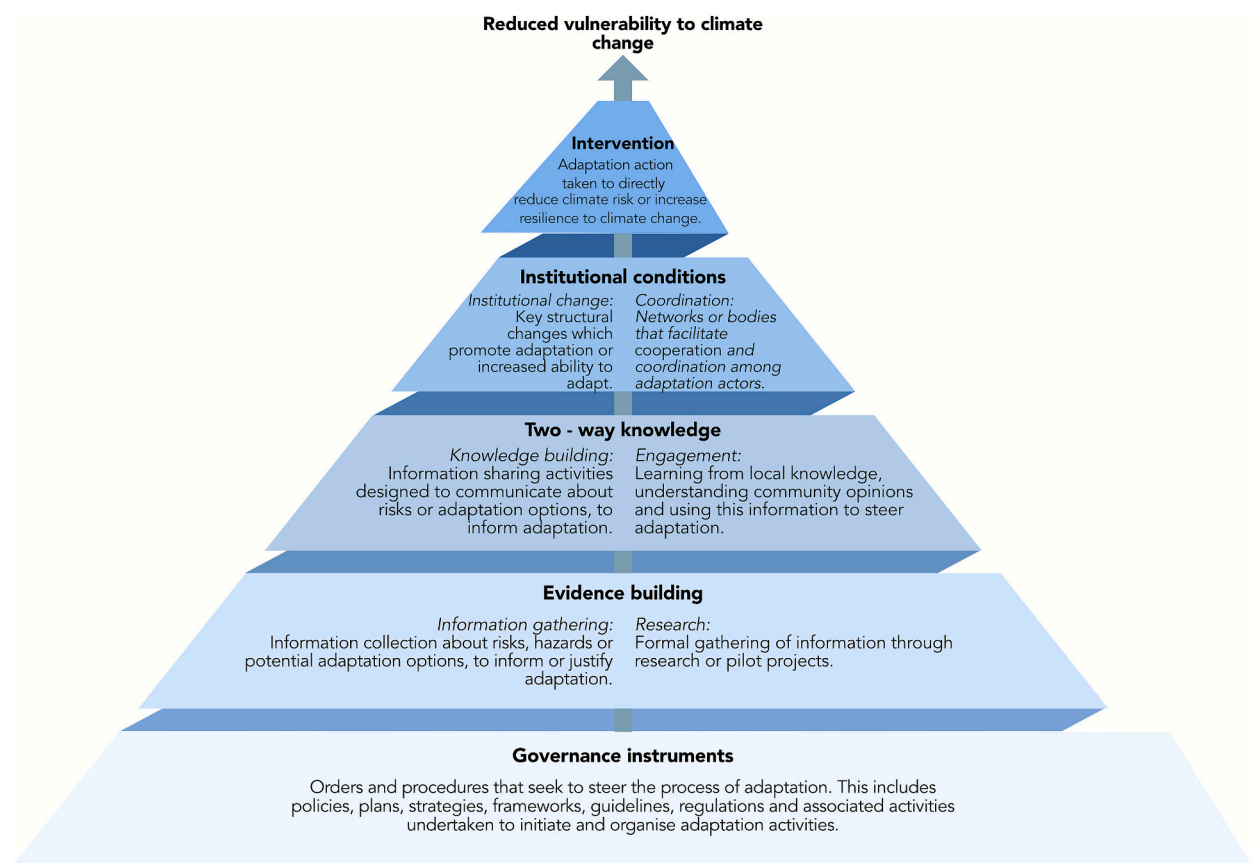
Reduced vulnerability to climate change

Intervention
Adaptation action taken to directly reduce climate risk or increase resilience to climate change.

Institutional conditions
Institutional change: Key structural changes which promote adaptation or increased ability to adapt.
Coordination: Networks or bodies that facilitate cooperation and coordination among adaptation actors.

Two - way knowledge
Knowledge building: Information sharing activities designed to communicate about risks or adaptation options, to inform adaptation.
Engagement: Learning from local knowledge, understanding community opinions and using this information to steer adaptation.

Evidence building
Information gathering: Information collection about risks, hazards or potential adaptation options, to inform or justify adaptation.
Research: Formal gathering of information through research or pilot projects.

Governance instruments
Orders and procedures that seek to steer the process of adaptation. This includes policies, plans, strategies, frameworks, guidelines, regulations and associated activities undertaken to initiate and organise adaptation activities.